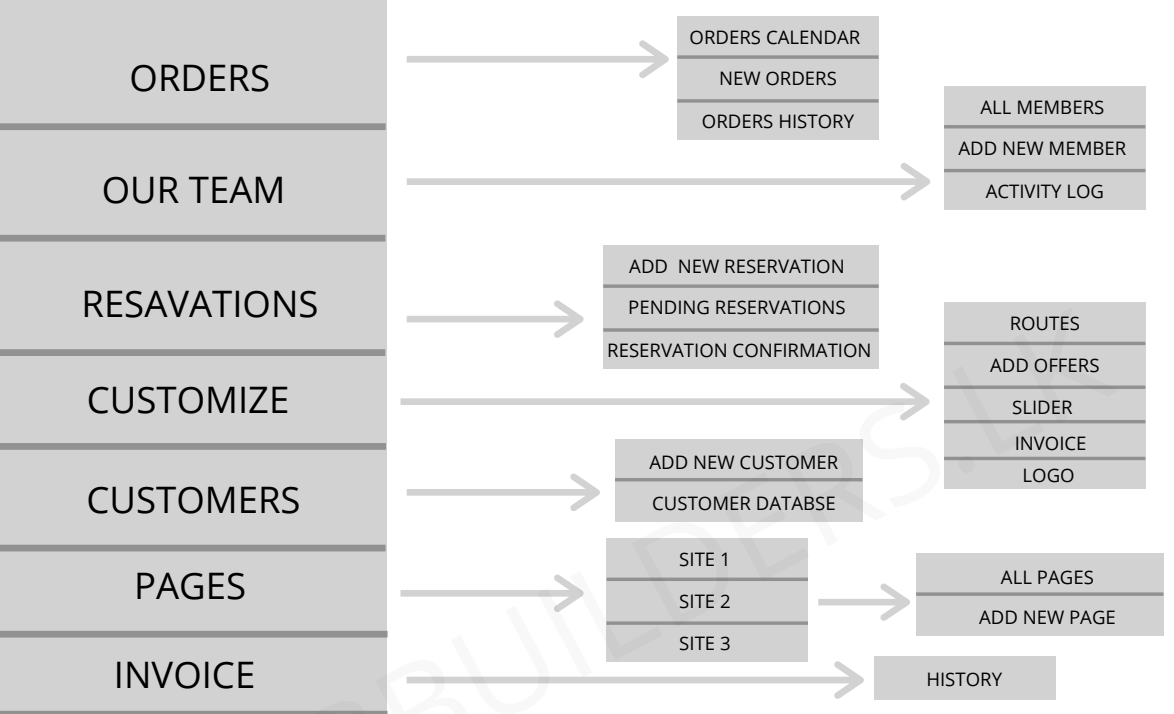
ORDERS

ORDERS CALENDAR
NEW ORDERS
ORDERS HISTORY

OUR TEAM

ALL MEMBERS
ADD NEW MEMBER
ACTIVITY LOG

RESAVATIONS

ADD NEW RESERVATION
PENDING RESERVATIONS
RESERVATION CONFIRMATION

CUSTOMIZE

ROUTES
ADD OFFERS
SLIDER
INVOICE
LOGO

CUSTOMERS

ADD NEW CUSTOMER
CUSTOMER DATABSE

PAGES

SITE 1
SITE 2
SITE 3

ALL PAGES
ADD NEW PAGE

INVOICE

HISTORY

BUILDERS.LK